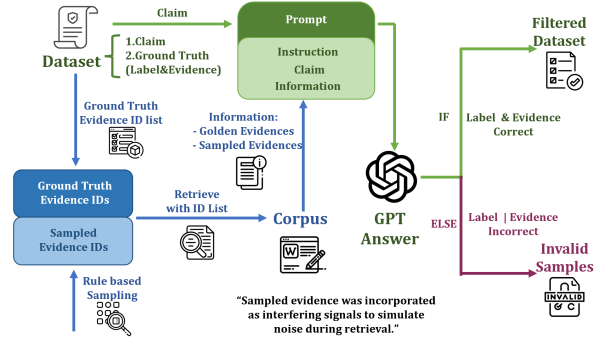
Dataset

1.Claim
2.Ground Truth
(Label&Evidence)

Claim

Prompt

Instruction
Claim
Information

Filtered Dataset

Ground Truth Evidence ID list

Information:
- Golden Evidences
- Sampled Evidences

IF

Label & Evidence Correct

Ground Truth Evidence IDs

Sampled Evidence IDs

Retrieve with ID List

Corpus

GPT Answer

ELSE

Label | Evidence Incorrect

Invalid Samples

INVALID

Rule based Sampling

"Sampled evidence was incorporated as interfering signals to simulate noise during retrieval."